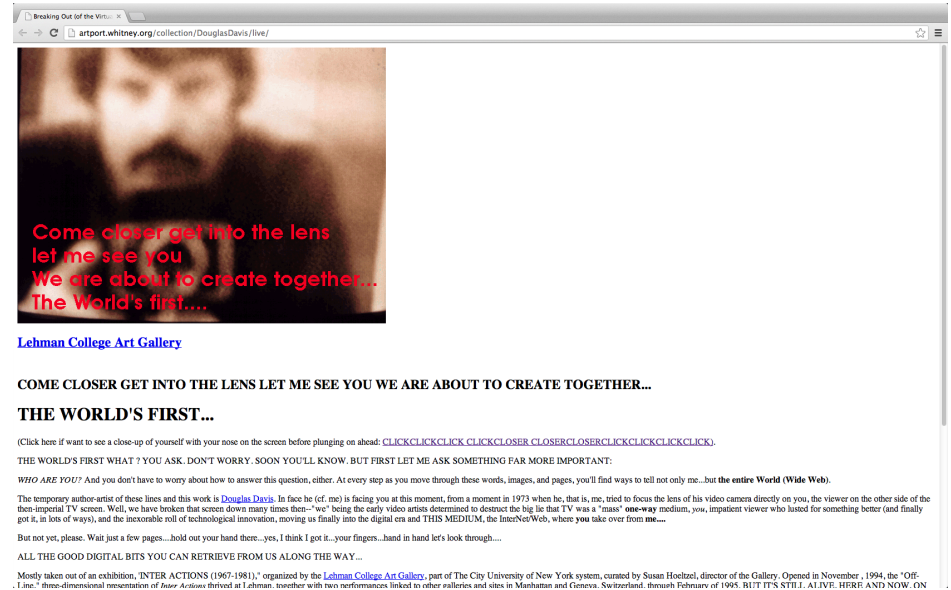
Breaking Out (of the Virtu ×

artport.whitney.org/collection/DouglasDavis/live/

Come closer get into the lens
let me see you
We are about to create together...
The World's first....

Lehman College Art Gallery

COME CLOSER GET INTO THE LENS LET ME SEE YOU WE ARE ABOUT TO CREATE TOGETHER...

THE WORLD'S FIRST...

(Click here if want to see a close-up of yourself with your nose on the screen before plunging on ahead: CLICKCLICKCLICK CLICKCLOSER CLOSERCLOSERCLICKCLICKCLICKCLICK).

THE WORLD'S FIRST WHAT ? YOU ASK. DON'T WORRY. SOON YOU'LL KNOW. BUT FIRST LET ME ASK SOMETHING FAR MORE IMPORTANT:

WHO ARE YOU? And you don't have to worry about how to answer this question, either. At every step as you move through these words, images, and pages, you'll find ways to tell not only me...but the entire World (Wide Web).

The temporary author-artist of these lines and this work is Douglas Davis. In face he (cf. me) is facing you at this moment, from a moment in 1973 when he, that is, me, tried to focus the lens of his video camera directly on you, the viewer on the other side of the then-imperial TV screen. Well, we have broken that screen down many times then--"we" being the early video artists determined to destruct the big lie that TV was a "mass" one-way medium, you, impatient viewer who lusted for something better (and finally got it, in lots of ways), and the inexorable roll of technological innovation, moving us finally into the digital era and THIS MEDIUM, the InterNet/Web, where you take over from me....

But not yet, please. Wait just a few pages....hold out your hand there...yes, I think I got it...your fingers...hand in hand let's look through....

ALL THE GOOD DIGITAL BITS YOU CAN RETRIEVE FROM US ALONG THE WAY...

Mostly taken out of an exhibition, 'INTER ACTIONS (1967-1981)," organized by the Lehman College Art Gallery, part of The City University of New York system, curated by Susan Hoeltzel, director of the Gallery. Opened in November , 1994, the "Off-Line," three-dimensional presentation of Inter Actions thrived at Lehman, together with two performances linked to other galleries and sites in Manhattan and Geneva, Switzerland, through February of 1995. BUT IT'S STILL ALIVE, HERE AND NOW, ON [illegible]